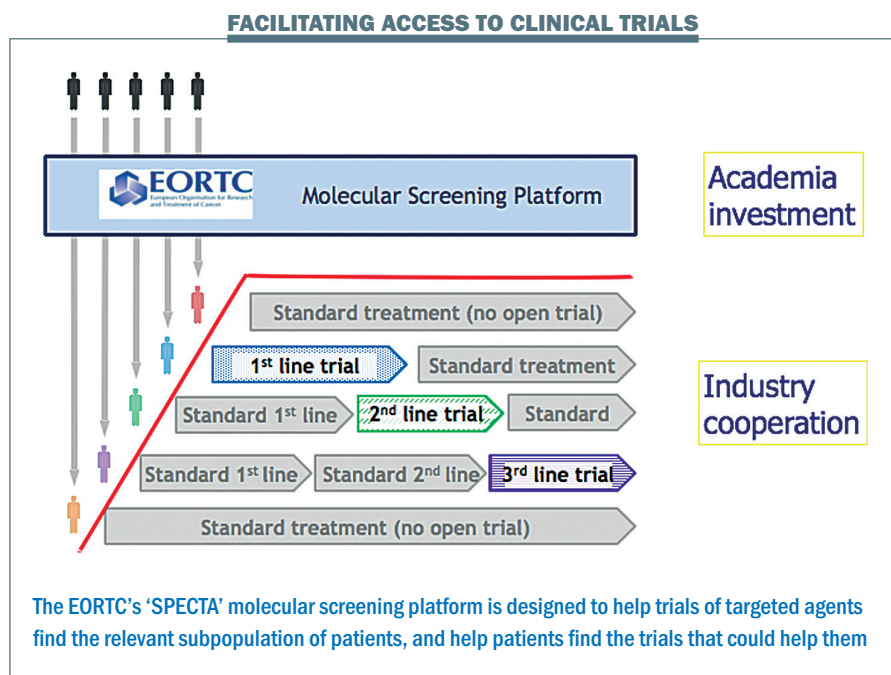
FACILITATING ACCESS TO CLINICAL TRIALS

EORTC
European Organisation for Research and Treatment of Cancer

Molecular Screening Platform

Academia investment

Standard treatment (no open trial)

1$^{st}$ line trial

Standard treatment

Standard 1$^{st}$ line

2$^{nd}$ line trial

Standard

Industry cooperation

Standard 1$^{st}$ line

Standard 2$^{nd}$ line

3$^{rd}$ line trial

Standard treatment (no open trial)

The EORTC's 'SPECTA' molecular screening platform is designed to help trials of targeted agents find the relevant subpopulation of patients, and help patients find the trials that could help them